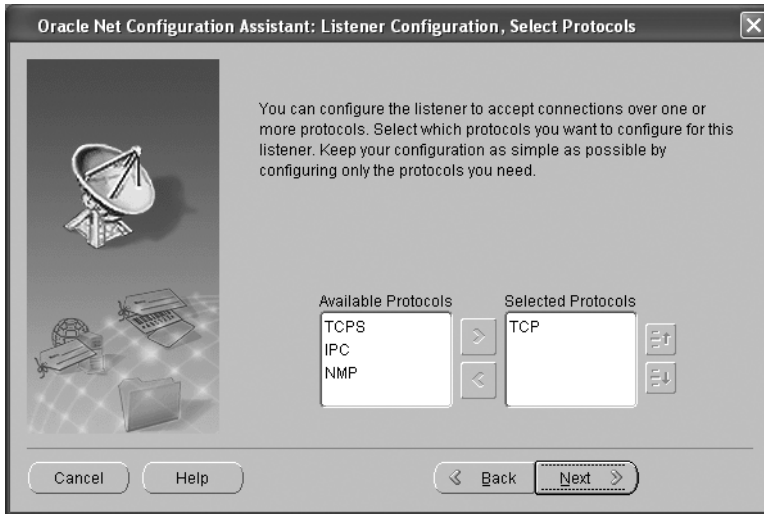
Oracle Net Configuration Assistant: Listener Configuration, Select Protocols

You can configure the listener to accept connections over one or more protocols. Select which protocols you want to configure for this listener. Keep your configuration as simple as possible by configuring only the protocols you need.

Available Protocols
TCPS
IPC
NMP

Selected Protocols
TCP

Cancel
Help
Back
Next